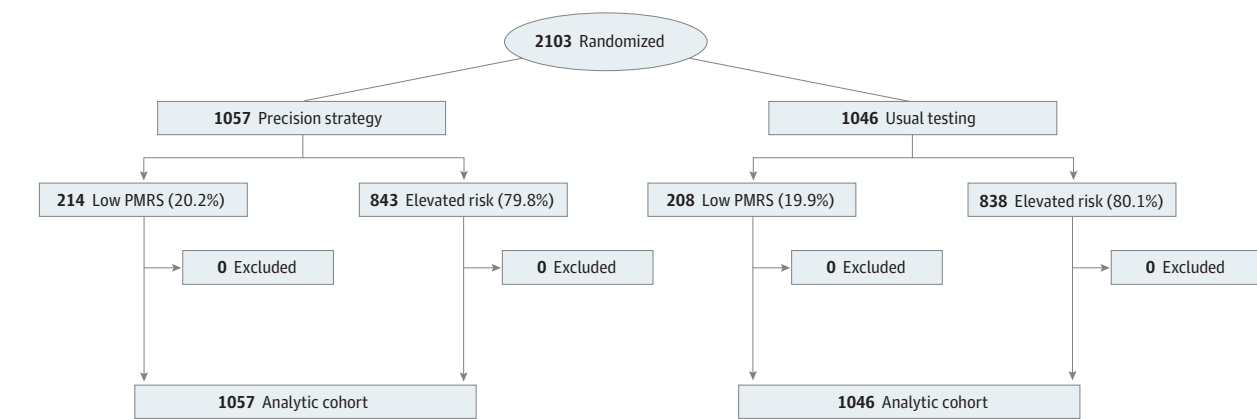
**2103** Randomized

**1057** Precision strategy

**214** Low PMRS (20.2%)

**0** Excluded

**843** Elevated risk (79.8%)

**0** Excluded

**1057** Analytic cohort

**1046** Usual testing

**208** Low PMRS (19.9%)

**0** Excluded

**838** Elevated risk (80.1%)

**0** Excluded

**1046** Analytic cohort